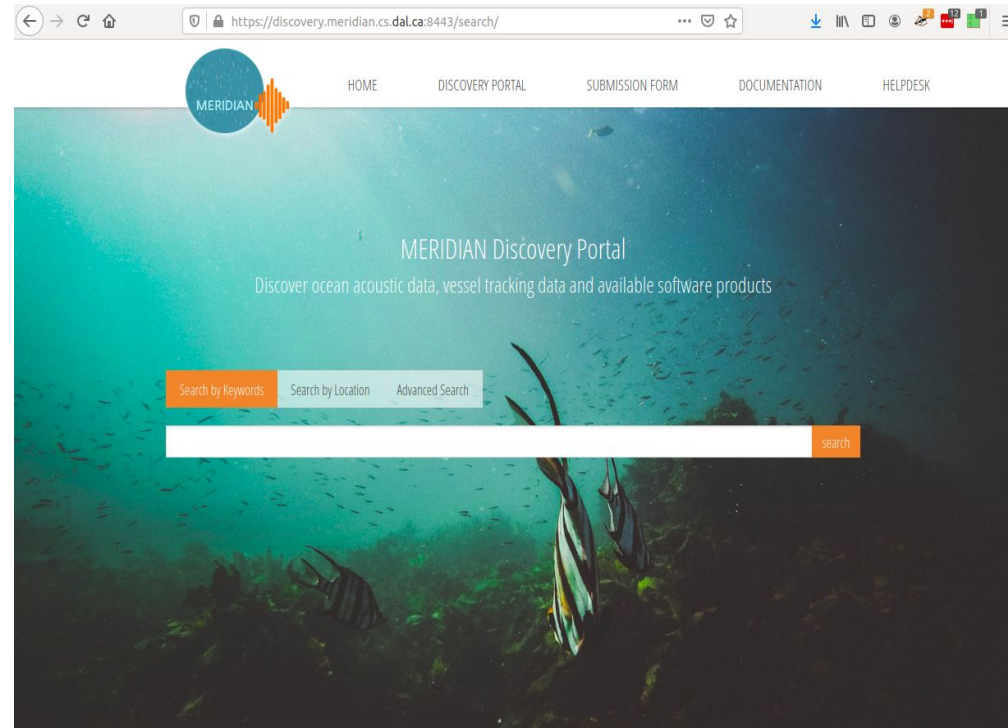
https://discovery.meridian.cs.dal.ca:8443/search/

MERIDIAN

HOME
DISCOVERY PORTAL
SUBMISSION FORM
DOCUMENTATION
HELPDESK

MERIDIAN Discovery Portal

Discover ocean acoustic data, vessel tracking data and available software products

Search by Keywords
Search by Location
Advanced Search

search